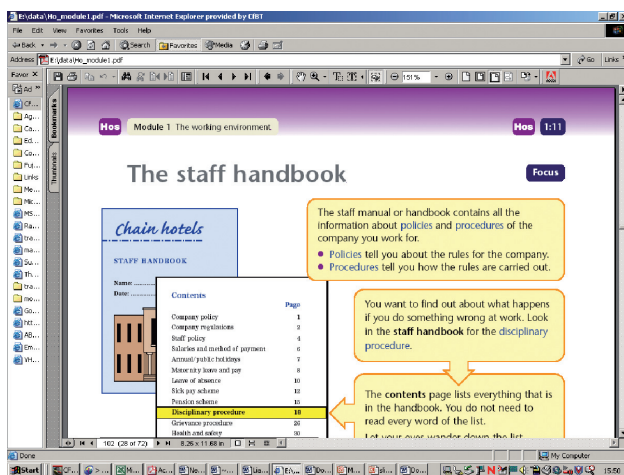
E:\data\Ho_module1.pdf - Microsoft Internet Explorer provided by CIBT

File Edit View Favorites Tools Help

Back Search Favorites Media

Address E:\data\Ho_module1.pdf Go Links

Favor ✕

Add

Cf...
Ca...
Ed...
Co...
Fil...
Links
Me...
Mic...
MS...
Ra...
tra...
ma...
Su...
Th...
Fil...
mo...
Go...
htt...
AB...
VH...

Bookmarks Thumbnails

151%

Hos Module 1 The working environment Hos 1:11

The staff handbook

Focus

Chain hotels

STAFF HANDBOOK

Name:
Date:

Contents

Page

| | |
|---|---|
| Company policy | 1 |
| Company regulations | 2 |
| Staff policy | 4 |
| Salaries and method of payment | 6 |
| Annual/public holidays | 7 |
| Maternity leave and pay | 8 |
| Leave of absence | 10 |
| Sick pay scheme | 12 |
| Pension schemes | 14 |
| Disciplinary procedure | 18 |
| Grievance procedure | 26 |
| Health and safety | 30 |

The staff manual or handbook contains all the information about policies and procedures of the company you work for.

• Policies tell you about the rules for the company.
• Procedures tell you how the rules are carried out.

You want to find out about what happens if you do something wrong at work. Look in the staff handbook for the disciplinary procedure.

The contents page lists everything that is in the handbook. You do not need to read every word of the list.

Let your eyes wander down the list

102 (28 of 72) 8.26 x 11.69 in

Done My Computer

Start 15:50